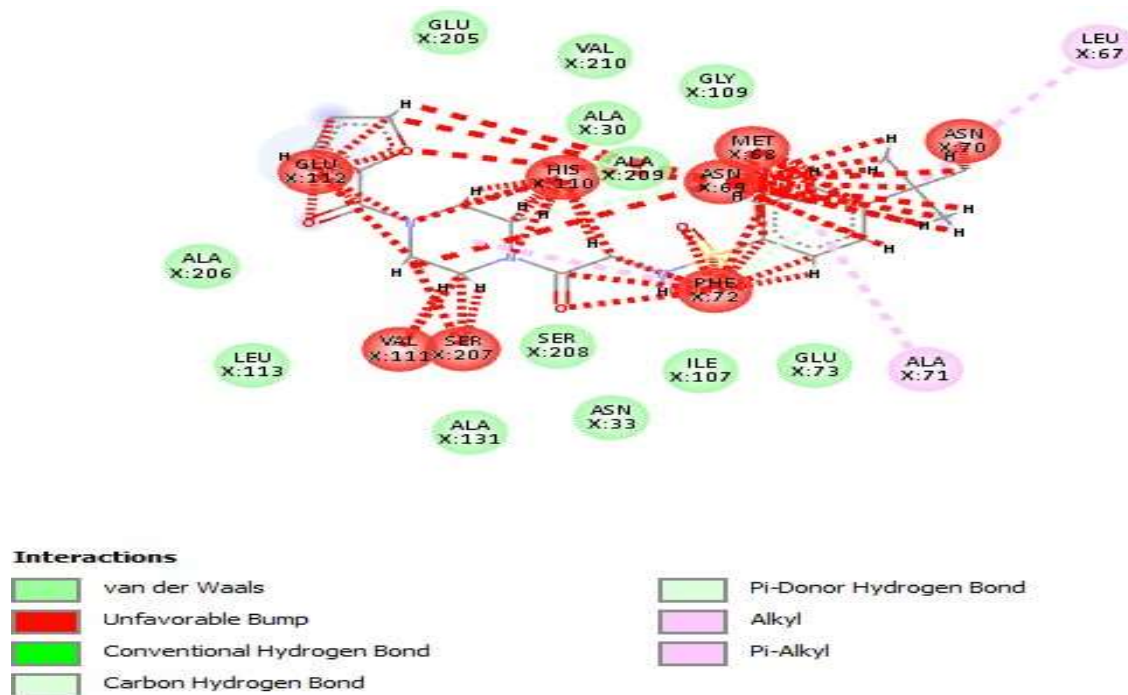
GLU X:205

VAL X:210

LEU X:67

GLY X:109

ALA X:30

MET X:68

ASN X:70

GLU X:112

HIS X:110

ALA X:209

ASN X:69

ALA X:206

PHE X:72

VAL X:111

SER X:207

SER X:208

LEU X:113

ILE X:107

GLU X:73

ALA X:71

ALA X:131

ASN X:33

Interactions

van der Waals

Unfavorable Bump

Conventional Hydrogen Bond

Carbon Hydrogen Bond

Pi-Donor Hydrogen Bond

Alkyl

Pi-Alkyl